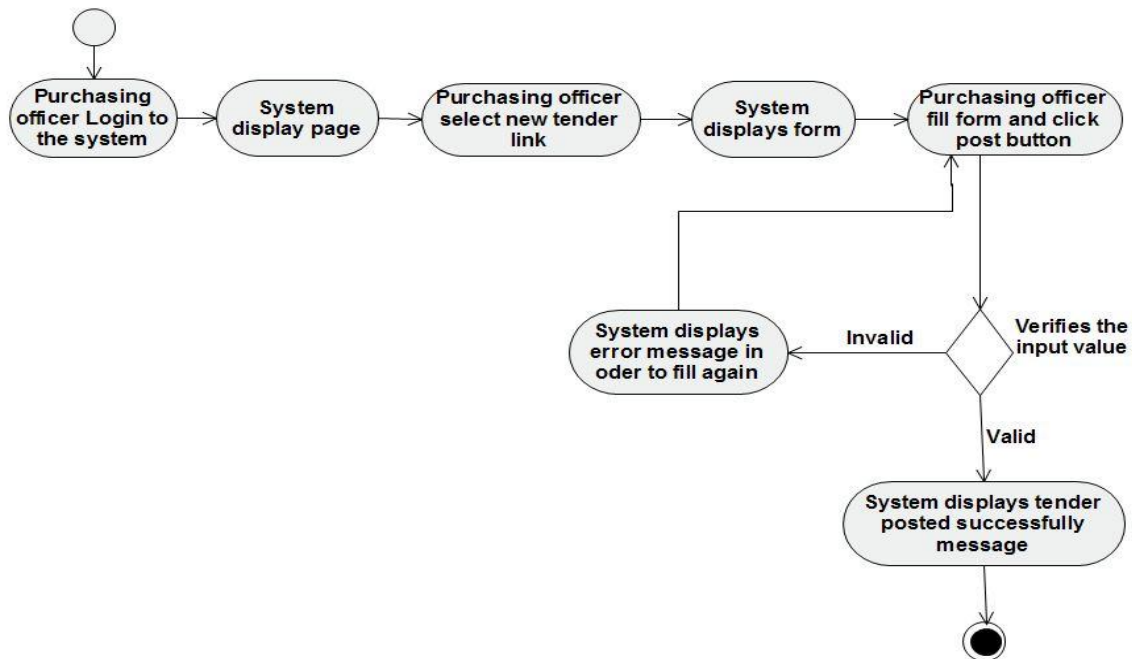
Purchasing officer Login to the system

System display page

Purchasing officer select new tender link

System displays form

Purchasing officer fill form and click post button

Verifies the input value

Invalid

System displays error message in oder to fill again

Valid

System displays tender posted successfully message